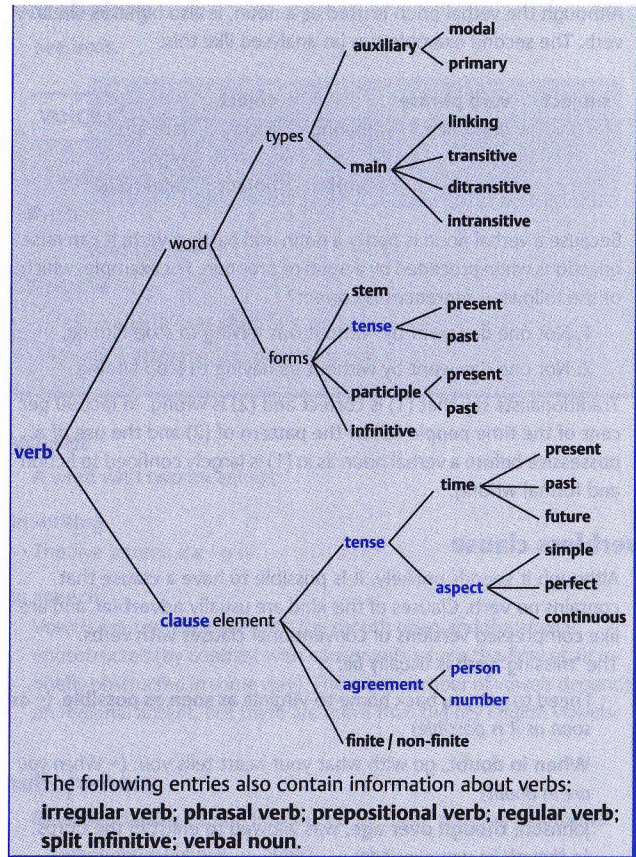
verb
word
types
auxiliary
modal
primary
main
linking
transitive
ditransitive
intransitive
forms
stem
tense
present
past
participle
present
past
infinitive
clause element
tense
time
present
past
future
aspect
simple
perfect
continuous
agreement
person
number
finite / non-finite

The following entries also contain information about verbs: **irregular verb; phrasal verb; prepositional verb; regular verb; split infinitive; verbal noun.**